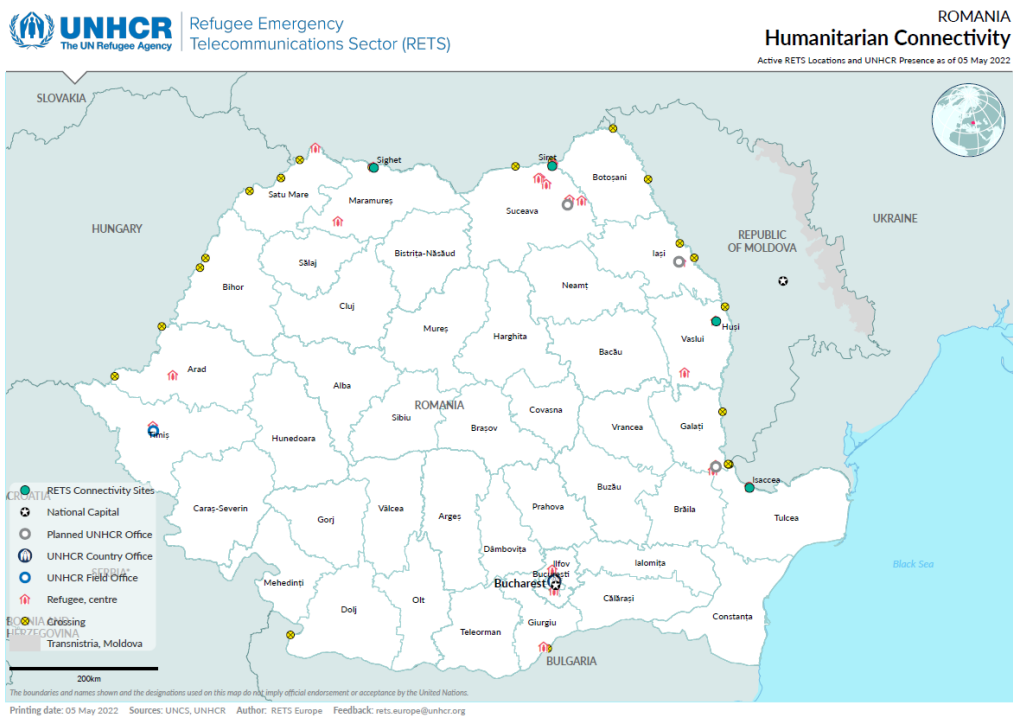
UNHCR
The UN Refugee Agency
Refugee Emergency Telecommunications Sector (RETS)

ROMANIA
Humanitarian Connectivity
Active RETS Locations and UNHCR Presence as of 05 May 2022

SLOVAKIA
UKRAINE
HUNGARY
REPUBLIC OF MOLDOVA
CROATIA
SERBIA
BOSNIA HERZEGOVINA
BULGARIA
Black Sea
ROMANIA

Sighet
Siret
Botoșani
Satu Mare
Maramureș
Suceava
Iași
Bistrița-Năsăud
Sălaj
Bihor
Cluj
Neamț
Huși
Vaslui
Mureș
Harghita
Bacău
Arad
Alba
Covasna
Sibiu
Brașov
Vrancea
Galați
Timiș
Hunedoara
Isaccea
Buzău
Brăila
Tulcea
Caraș-Severin
Gorj
Vâlcea
Argeș
Prahova
Dâmbovița
Ilfov
Ialomița
Bucharest
București
Mehedinți
Călărași
Dolj
Olt
Teleorman
Giurgiu
Constanța

RETS Connectivity Sites
National Capital
Planned UNHCR Office
UNHCR Country Office
UNHCR Field Office
Refugee, centre
Crossing
Transnistria, Moldova

200km

The boundaries and names shown and the designations used on this map do not imply official endorsement or acceptance by the United Nations.

Printing date: 05 May 2022 Sources: UNCS, UNHCR Author: RETS Europe Feedback: rets.europe@unhcr.org